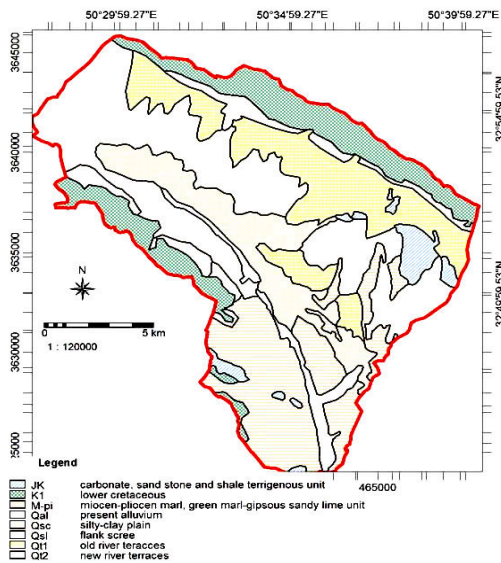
50°29'59.27"E
50°34'59.27"E
50°39'59.27"E

3645000
3640000
3635000
3630000
25000

32°54'59.53"N
32°49'59.53"N

N

0
5 km
1 : 120000

465000

Legend

JK carbonate, sand stone and shale terrigenous unit
K1 lower cretaceous
M-pi miocen-pliocen marl, green marl-gipsous sandy lime unit
Qal present alluvium
Qsc silty-clay plain
Qsl flank scree
Qt1 old river teraces
Qt2 new river terraces